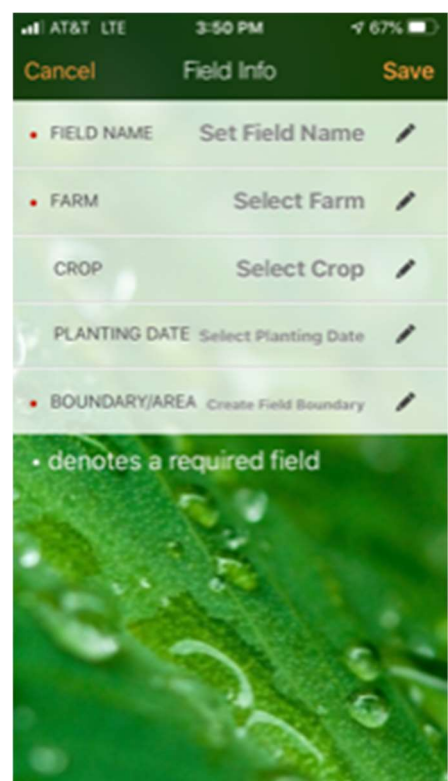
AT&T LTE 3:50 PM 67%

Cancel Field Info Save

• FIELD NAME Set Field Name

• FARM Select Farm

CROP Select Crop

PLANTING DATE Select Planting Date

• BOUNDARY/AREA Create Field Boundary

• denotes a required field